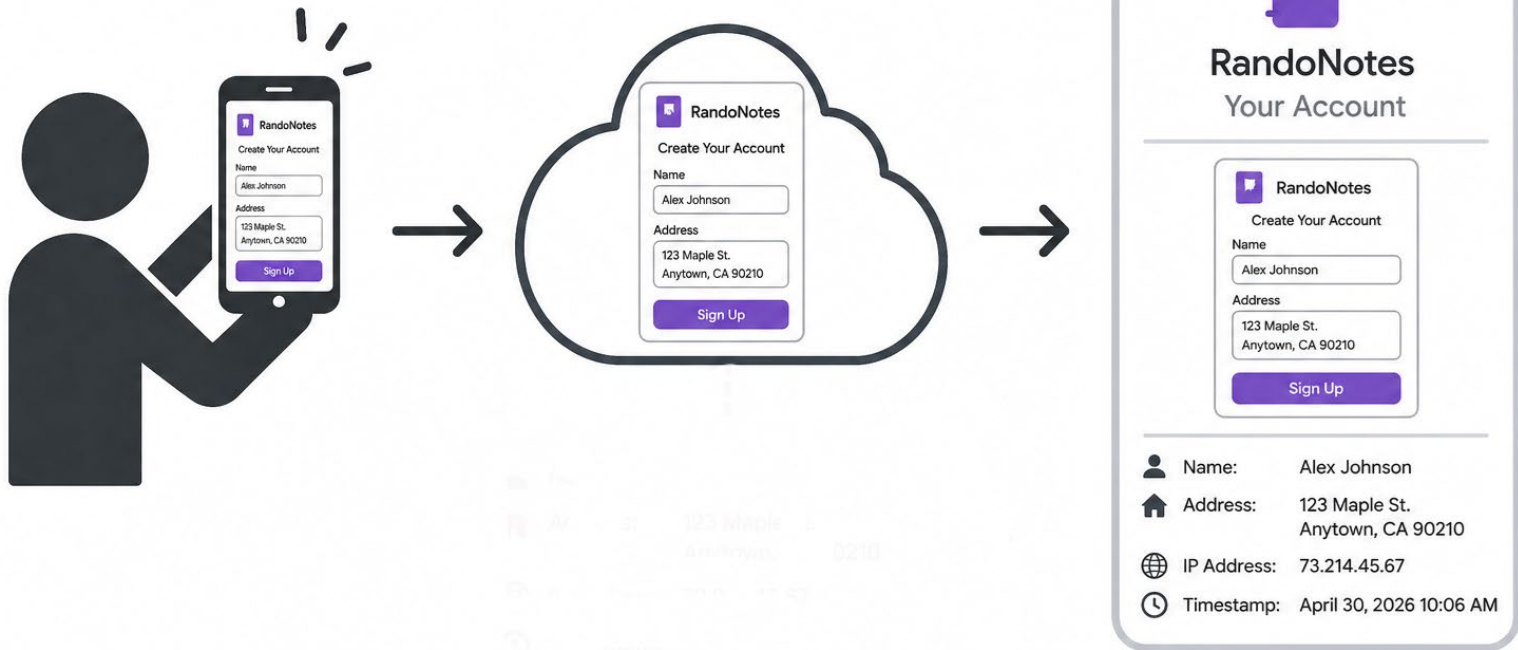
RandoNotes
Create Your Account
Name
Alex Johnson
Address
123 Maple St.
Anytown, CA 90210
Sign Up

RandoNotes
Create Your Account
Name
Alex Johnson
Address
123 Maple St.
Anytown, CA 90210
Sign Up

RandoNotes
Your Account

RandoNotes
Create Your Account
Name
Alex Johnson
Address
123 Maple St.
Anytown, CA 90210
Sign Up

Name: Alex Johnson
Address: 123 Maple St. Anytown, CA 90210
IP Address: 73.214.45.67
Timestamp: April 30, 2026 10:06 AM